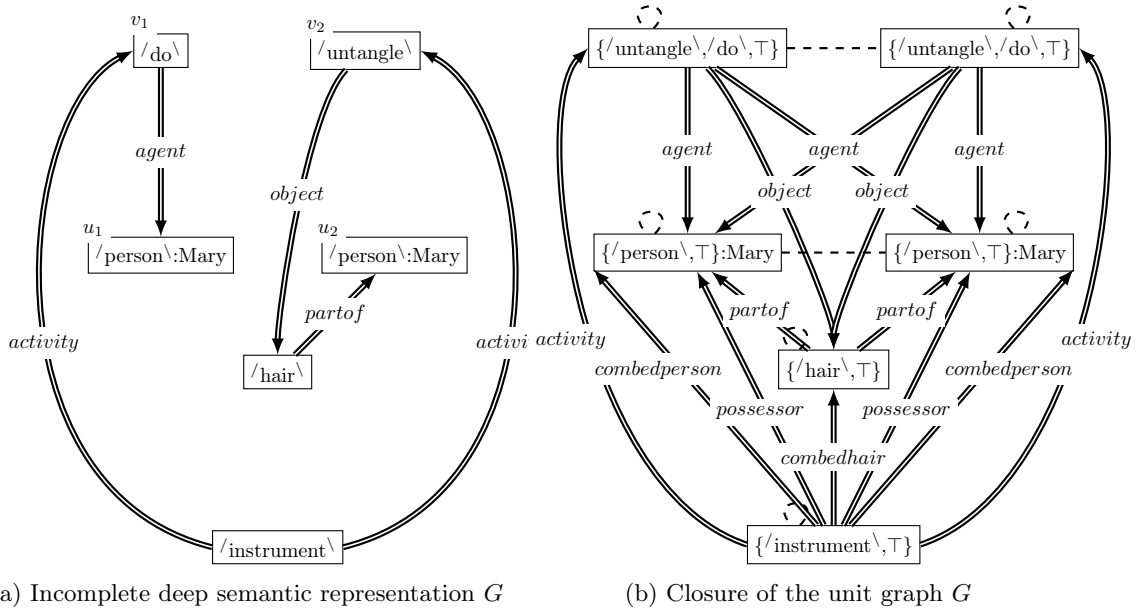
$v_1$
$^/$do$^\backslash$
agent
$u_1$
$^/$person$^\backslash$:Mary

$v_2$
$^/$untangle$^\backslash$
object
$u_2$
$^/$person$^\backslash$:Mary
partof
$^/$hair$^\backslash$
activity
activi
$^/$instrument$^\backslash$

$\{^/$untangle$^\backslash, ^/$do$^\backslash, \top\}$
$\{^/$untangle$^\backslash, ^/$do$^\backslash, \top\}$
agent
agent
agent
object
object
$\{^/$person$^\backslash, \top\}$:Mary
$\{^/$person$^\backslash, \top\}$:Mary
partof
partof
activity
activity
$\{^/$hair$^\backslash, \top\}$
combedperson
combedperson
possessor
possessor
combedhair
$\{^/$instrument$^\backslash, \top\}$

a) Incomplete deep semantic representation $G$
(b) Closure of the unit graph $G$